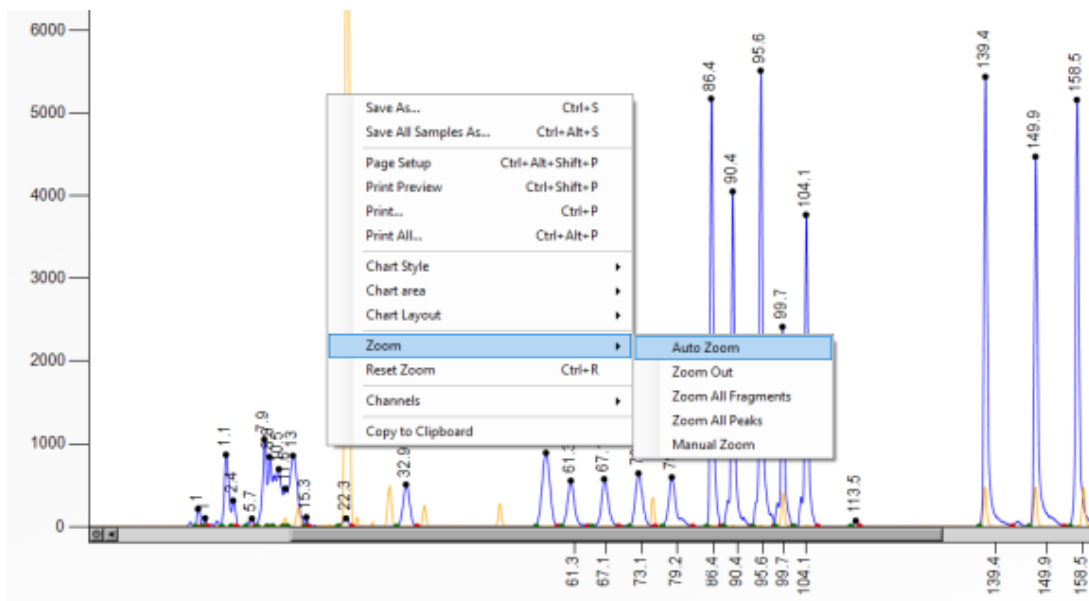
6000
5000
4000
3000
2000
1000
0

Save As... Ctrl+S
Save All Samples As... Ctrl+Alt+S
Page Setup Ctrl+Alt+Shift+P
Print Preview Ctrl+Shift+P
Print... Ctrl+P
Print All... Ctrl+Alt+P
Chart Style
Chart area
Chart Layout
Zoom
Reset Zoom Ctrl+R
Channels
Copy to Clipboard

Auto Zoom
Zoom Out
Zoom All Fragments
Zoom All Peaks
Manual Zoom

1.1
2.4
5.7
7.9
13
15.3
22.3
32.9
61.3
67.1
86.4
90.4
95.6
99.7
104.1
113.5
139.4
149.9
158.5

61.3
67.1
73.1
79.2
86.4
90.4
95.6
99.7
104.1
139.4
149.9
158.5